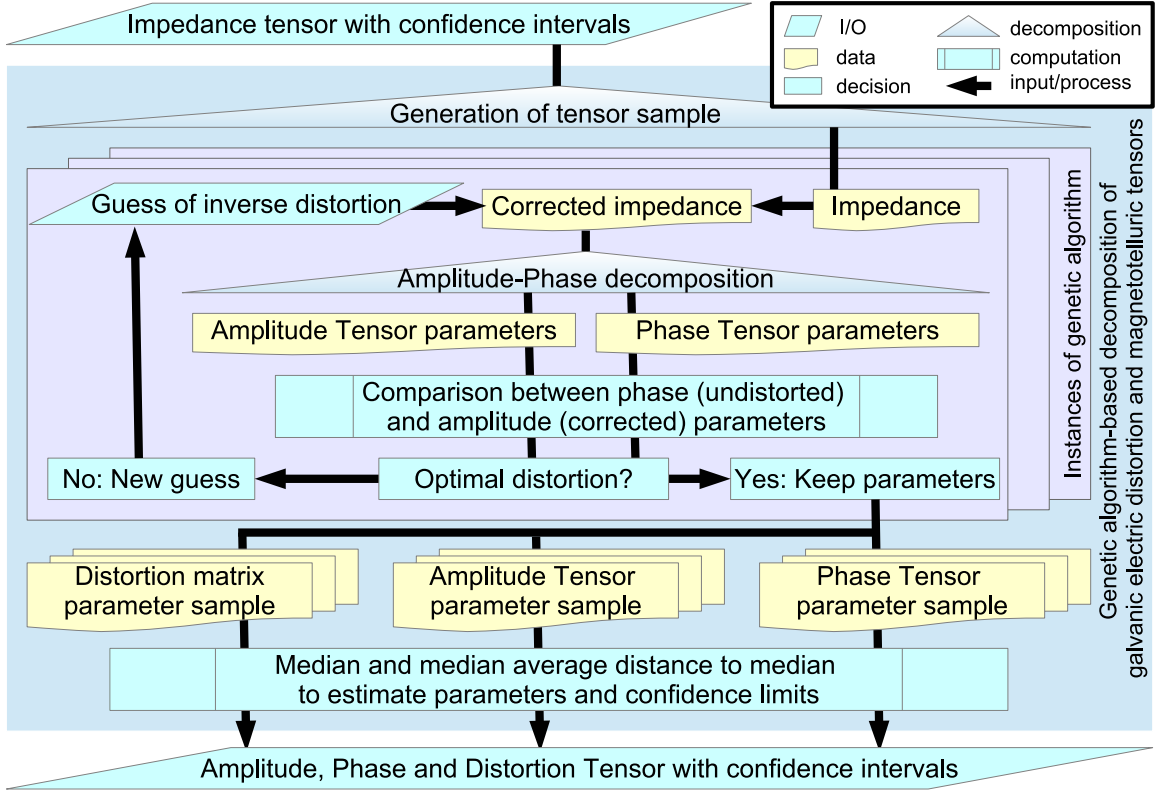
Impedance tensor with confidence intervals

I/O
data
decision
decomposition
computation
input/process

Generation of tensor sample

Guess of inverse distortion
Corrected impedance
Impedance

Amplitude-Phase decomposition

Amplitude Tensor parameters
Phase Tensor parameters

Comparison between phase (undistorted) and amplitude (corrected) parameters

No: New guess
Optimal distortion?
Yes: Keep parameters

Instances of genetic algorithm

Distortion matrix parameter sample
Amplitude Tensor parameter sample
Phase Tensor parameter sample

Median and median average distance to median to estimate parameters and confidence limits

Genetic algorithm-based decomposition of galvanic electric distortion and magnetotelluric tensors

Amplitude, Phase and Distortion Tensor with confidence intervals